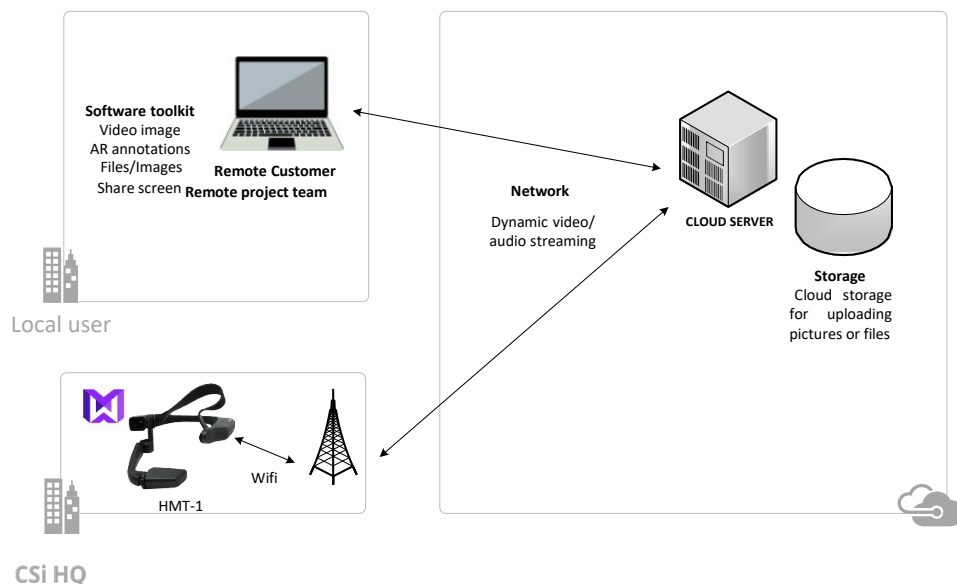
Software toolkit
Video image
AR annotations
Files/Images
Share screen

Remote Customer
Remote project team

Network

Dynamic video/
audio streaming

CLOUD SERVER

Storage
Cloud storage for uploading pictures or files

Local user

Wifi

HMT-1

CSi HQ